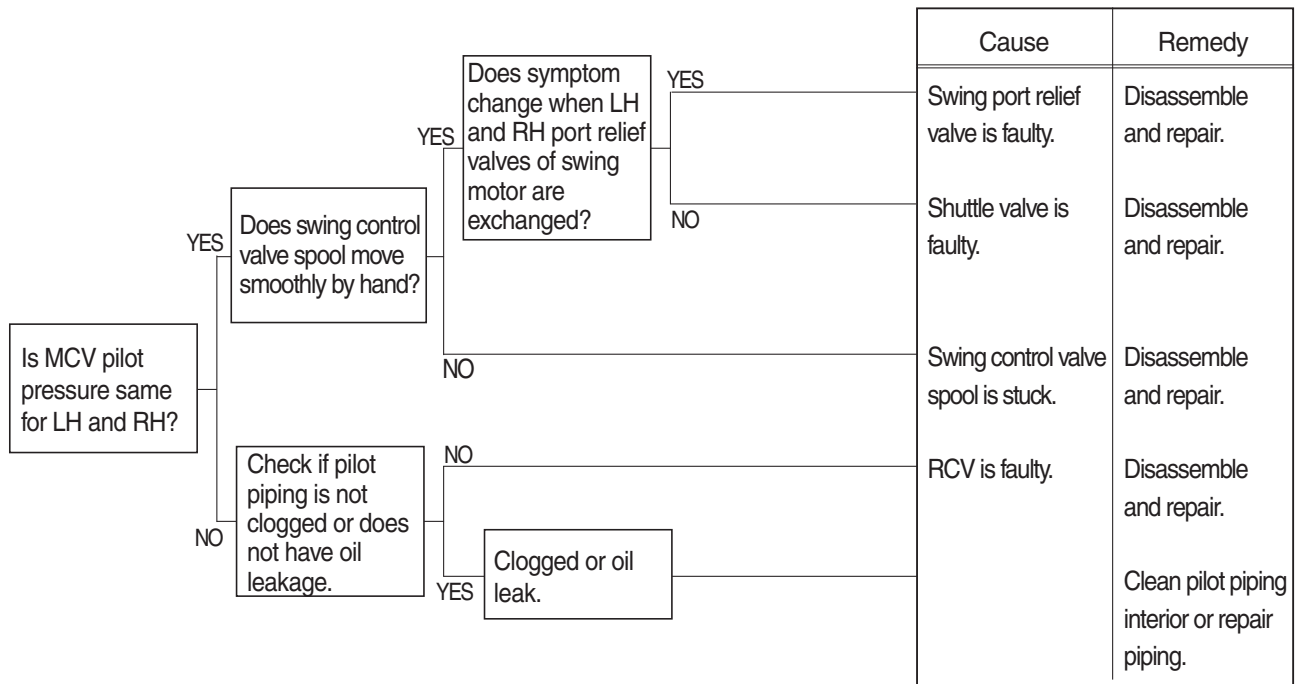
Is MCV pilot pressure same for LH and RH?

YES

Does swing control valve spool move smoothly by hand?

YES

Does symptom change when LH and RH port relief valves of swing motor are exchanged?

YES

NO

NO

NO

Check if pilot piping is not clogged or does not have oil leakage.

NO

YES

Clogged or oil leak.

| Cause | Remedy |
|---|---|
| Swing port relief valve is faulty. | Disassemble and repair. |
| Shuttle valve is faulty. | Disassemble and repair. |
| Swing control valve spool is stuck. | Disassemble and repair. |
| RCV is faulty. | Disassemble and repair. |
| | Clean pilot piping interior or repair piping. |